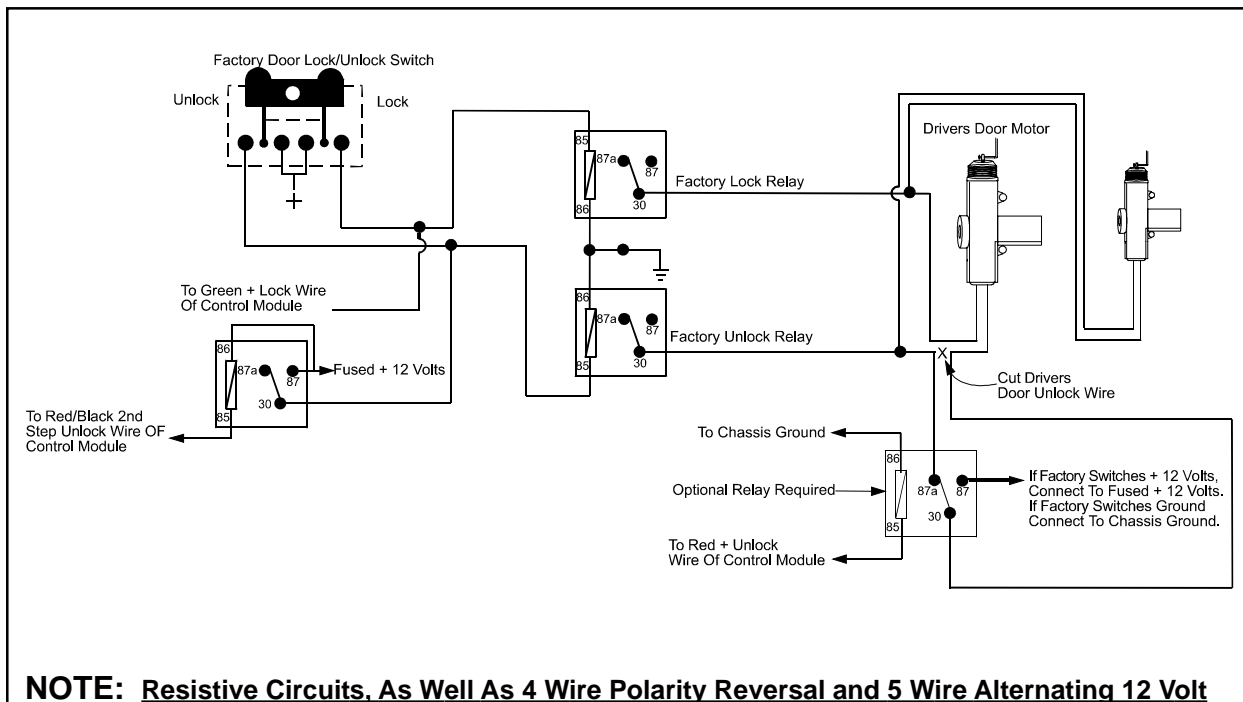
Factory Door Lock/Unlock Switch

Unlock

Lock

+

85

87a

87

86

30

Factory Lock Relay

Drivers Door Motor

To Green + Lock Wire Of Control Module

86

87a

87

85

30

Factory Unlock Relay

86

87a

87

85

30

Fused + 12 Volts

To Red/Black 2nd Step Unlock Wire OF Control Module

X

Cut Drivers Door Unlock Wire

To Chassis Ground

86

87a

87

85

30

Optional Relay Required

If Factory Switches + 12 Volts, Connect To Fused + 12 Volts. If Factory Switches Ground Connect To Chassis Ground.

To Red + Unlock Wire Of Control Module

NOTE: Resistive Circuits, As Well As 4 Wire Polarity Reversal and 5 Wire Alternating 12 Volt